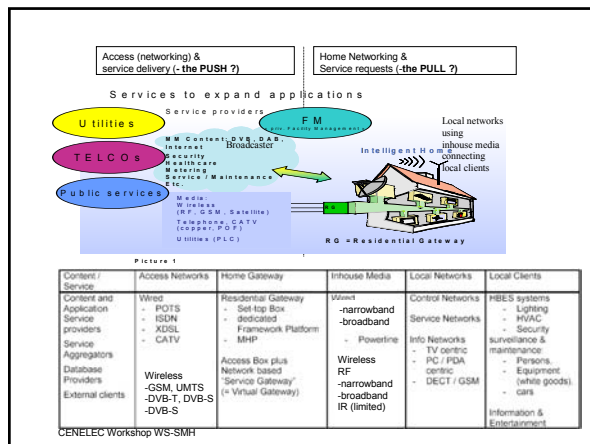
Access (networking) & service delivery (- the PUSH ?)

Home Networking & Service requests (-the PULL ?)

Services to expand applications

Service providers

Utilities

FM
Fac. Facility Management

TELCOs

Public services

MM Content, DVB, DAB, Internet
Security
Healthcare
Metering
Service / Maintenance
Etc.

Broadcaster

Intelligent Home

Local networks using inhouse media connecting local clients

Media:
Wireless (RF, GSM, Satellite)
Telephone, CATV (copper, POF)
Utilities (PLC)

RG

RG = Residential Gateway

Picture 1

| Content / Service | Access Networks | Home Gateway | Inhouse Media | Local Networks | Local Clients |
|---|---|---|---|---|---|
| Content and Application Service providers<br>Service Aggregators<br>Database Providers<br>External clients | Wired<br>- POTS<br>- ISDN<br>- XDSL<br>- CATV<br><br>Wireless<br>-GSM, UMTS<br>-DVB-T, DVB-S<br>-DVB-S | Residential Gateway<br>- Set-top Box<br>- dedicated Framework Platform<br>- MHP<br><br>Access Box plus Network based "Service Gateway" (= Virtual Gateway) | Wired<br>-narrowband<br>-broadband<br>- Powerline<br><br>Wireless<br>RF<br>-narrowband<br>-broadband<br>IR (limited) | Control Networks<br><br>Service Networks<br><br>Info Networks<br>- TV centric<br>- PC / PDA centric<br>- DECT / GSM | HBES systems<br>- Lighting<br>- HVAC<br>- Security<br>surveillance & maintenance:<br>- Persons,<br>- Equipment (white goods),<br>- cars<br><br>Information & Entertainment |

CENELEC Workshop WS-SMH